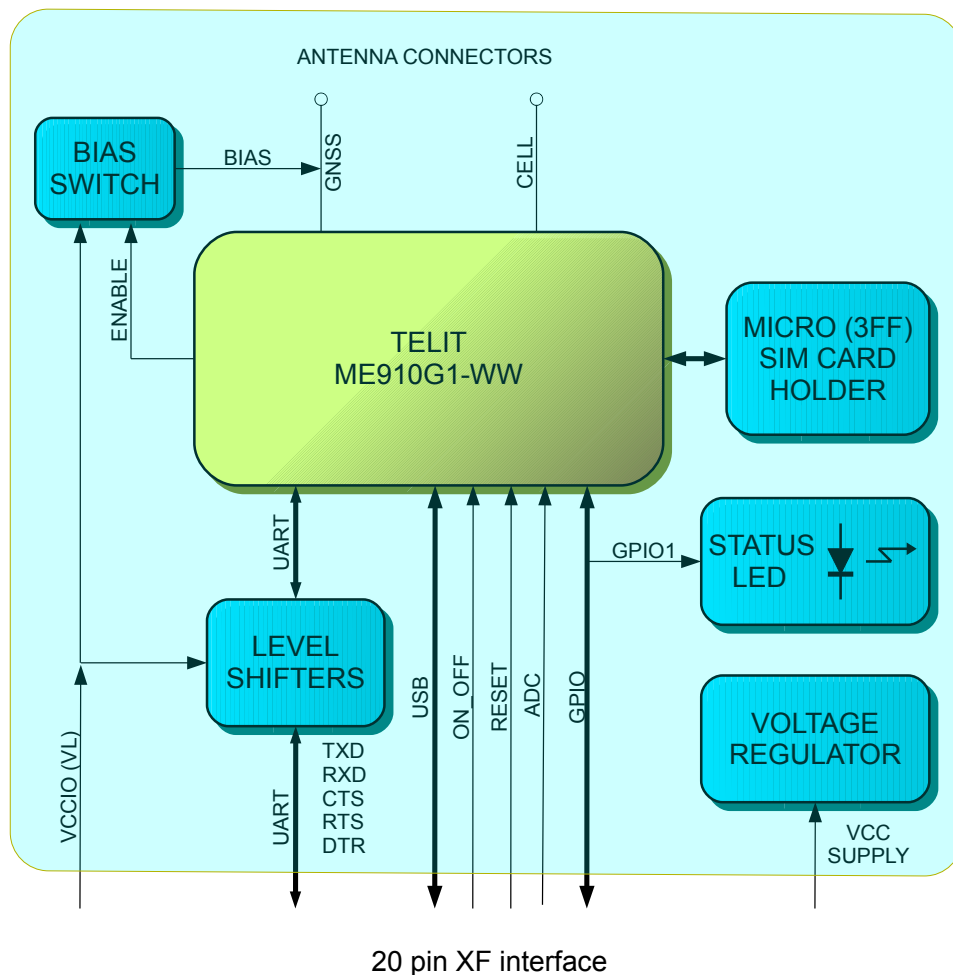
ANTENNA CONNECTORS

BIAS SWITCH

BIAS

GNSS

CELL

ENABLE

TELIT
ME910G1-WW

MICRO (3FF) SIM CARD HOLDER

UART

GPIO1

STATUS LED

LEVEL SHIFTERS

USB

ON_OFF

RESET

ADC

GPIO

VOLTAGE REGULATOR

VCCIO (VL)

UART

TXD
RXD
CTS
RTS
DTR

VCC SUPPLY

20 pin XF interface